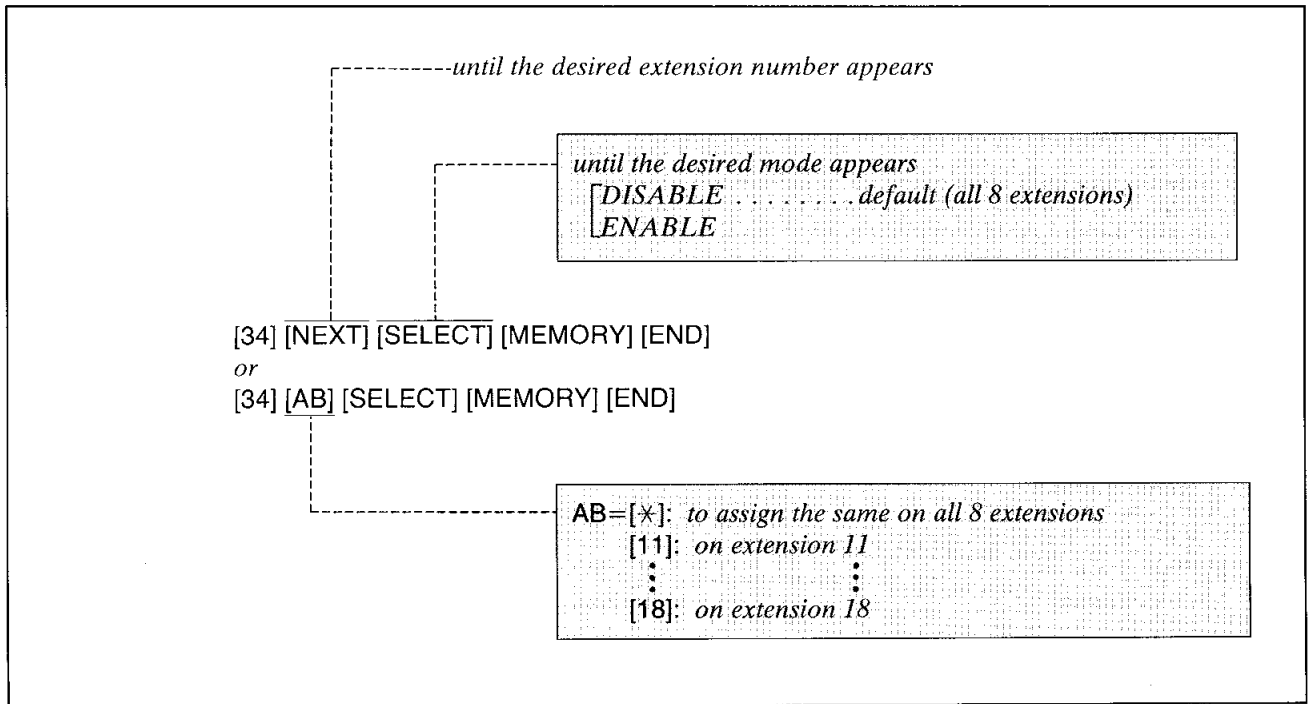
until the desired extension number appears

until the desired mode appears
DISABLE . . . . . . . . default (all 8 extensions)
ENABLE

[34] [NEXT] [SELECT] [MEMORY] [END]
or
[34] [AB] [SELECT] [MEMORY] [END]

AB=[$\ast$]: to assign the same on all 8 extensions
[11]: on extension 11
⋮ ⋮
[18]: on extension 18